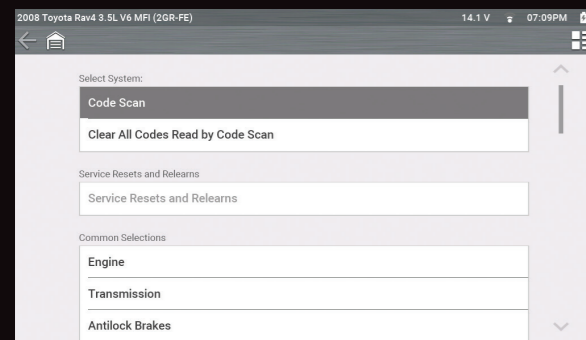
2008 Toyota Rav4 3.5L V6 MFI (2GR-FE)
14.1 V 07:09PM

Select System:
Code Scan
Clear All Codes Read by Code Scan

Service Resets and Relearns
Service Resets and Relearns

Common Selections
Engine
Transmission
Antilock Brakes